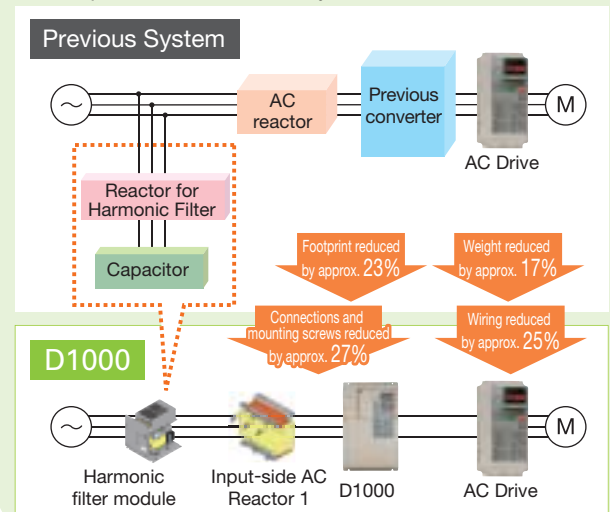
Previous System

AC reactor

Previous converter

M

AC Drive

Reactor for Harmonic Filter

Capacitor

Footprint reduced by approx. 23%

Weight reduced by approx. 17%

Connections and mounting screws reduced by approx. 27%

Wiring reduced by approx. 25%

D1000

M

Harmonic filter module

Input-side AC Reactor 1

D1000

AC Drive